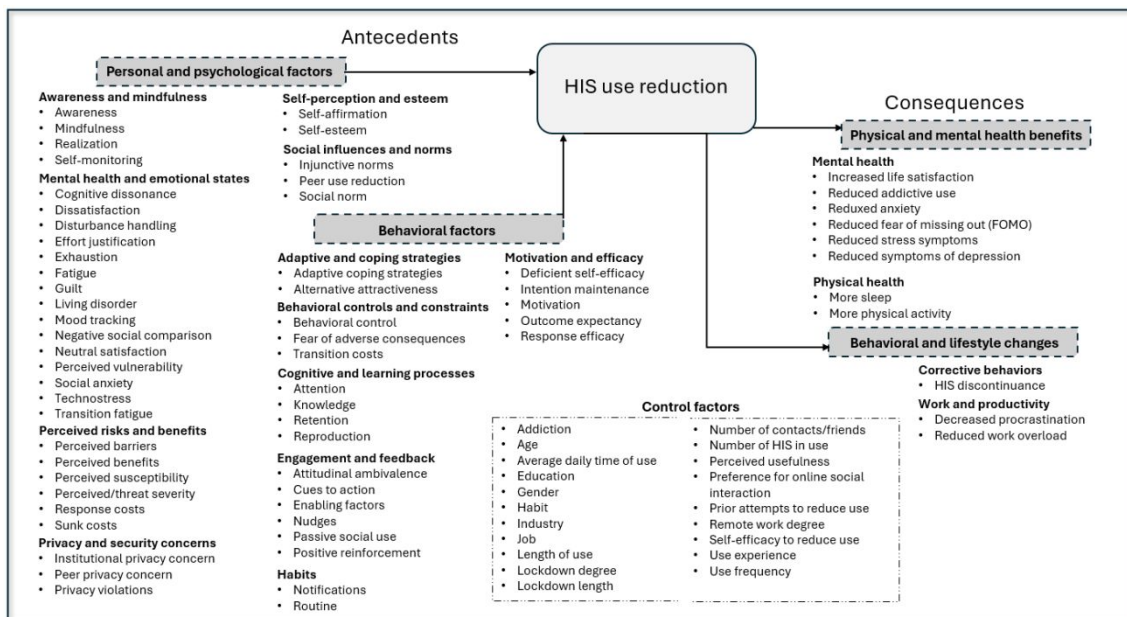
Antecedents

Personal and psychological factors

HIS use reduction

Consequences

Physical and mental health benefits

Awareness and mindfulness
• Awareness
• Mindfulness
• Realization
• Self-monitoring

Mental health and emotional states
• Cognitive dissonance
• Dissatisfaction
• Disturbance handling
• Effort justification
• Exhaustion
• Fatigue
• Guilt
• Living disorder
• Mood tracking
• Negative social comparison
• Neutral satisfaction
• Perceived vulnerability
• Social anxiety
• Technostress
• Transition fatigue

Perceived risks and benefits
• Perceived barriers
• Perceived benefits
• Perceived susceptibility
• Perceived/threat severity
• Response costs
• Sunk costs

Privacy and security concerns
• Institutional privacy concern
• Peer privacy concern
• Privacy violations

Self-perception and esteem
• Self-affirmation
• Self-esteem

Social influences and norms
• Injunctive norms
• Peer use reduction
• Social norm

Behavioral factors

Adaptive and coping strategies
• Adaptive coping strategies
• Alternative attractiveness

Behavioral controls and constraints
• Behavioral control
• Fear of adverse consequences
• Transition costs

Cognitive and learning processes
• Attention
• Knowledge
• Retention
• Reproduction

Engagement and feedback
• Attitudinal ambivalence
• Cues to action
• Enabling factors
• Nudges
• Passive social use
• Positive reinforcement

Habits
• Notifications
• Routine

Motivation and efficacy
• Deficient self-efficacy
• Intention maintenance
• Motivation
• Outcome expectancy
• Response efficacy

Mental health
• Increased life satisfaction
• Reduced addictive use
• Reduxed anxiety
• Reduced fear of missing out (FOMO)
• Reduced stress symptoms
• Reduced symptoms of depression

Physical health
• More sleep
• More physical activity

Behavioral and lifestyle changes

Corrective behaviors
• HIS discontinuance

Work and productivity
• Decreased procrastination
• Reduced work overload

Control factors
• Addiction
• Age
• Average daily time of use
• Education
• Gender
• Habit
• Industry
• Job
• Length of use
• Lockdown degree
• Lockdown length
• Number of contacts/friends
• Number of HIS in use
• Perceived usefulness
• Preference for online social interaction
• Prior attempts to reduce use
• Remote work degree
• Self-efficacy to reduce use
• Use experience
• Use frequency